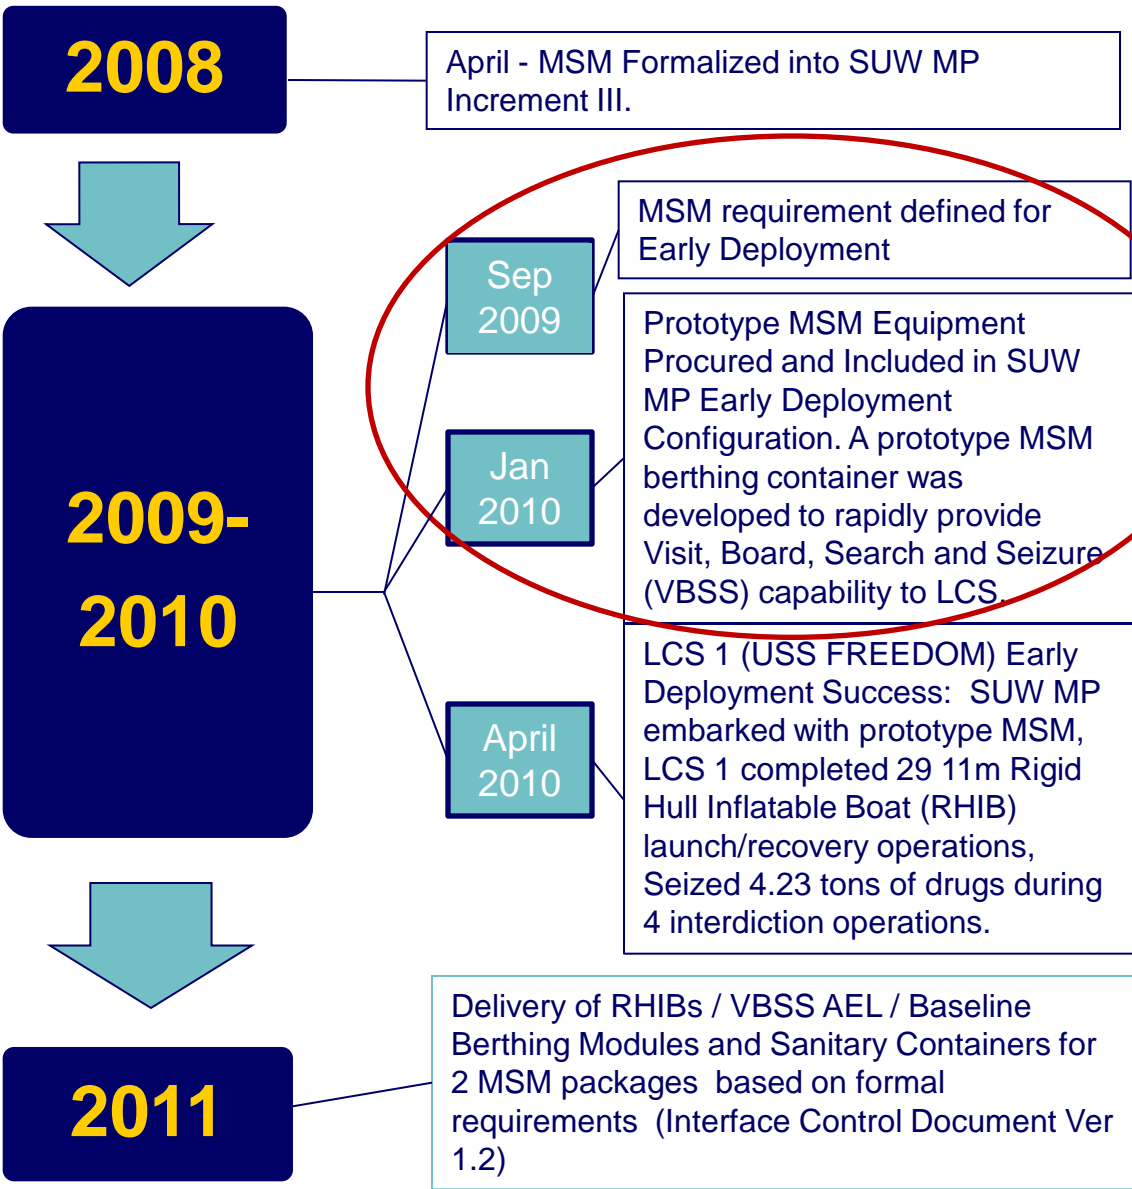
2008

April - MSM Formalized into SUW MP Increment III.

2009-2010

Sep 2009

MSM requirement defined for Early Deployment

Jan 2010

Prototype MSM Equipment Procured and Included in SUW MP Early Deployment Configuration. A prototype MSM berthing container was developed to rapidly provide Visit, Board, Search and Seizure (VBSS) capability to LCS.

April 2010

LCS 1 (USS FREEDOM) Early Deployment Success: SUW MP embarked with prototype MSM, LCS 1 completed 29 11m Rigid Hull Inflatable Boat (RHIB) launch/recovery operations, Seized 4.23 tons of drugs during 4 interdiction operations.

2011

Delivery of RHIBs / VBSS AEL / Baseline Berthing Modules and Sanitary Containers for 2 MSM packages based on formal requirements (Interface Control Document Ver 1.2)